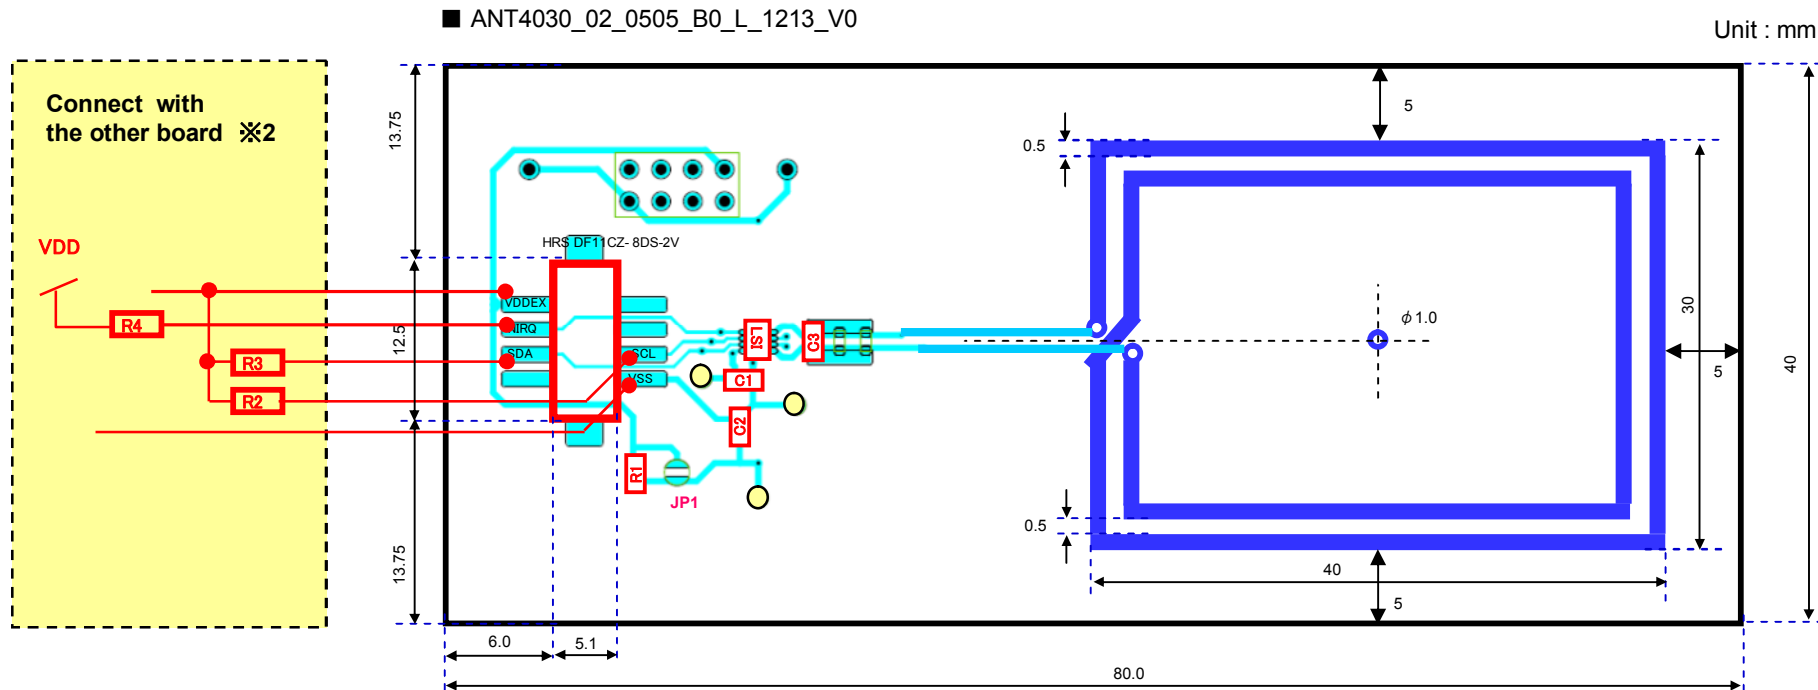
■ ANT4030_02_0505_B0_L_1213_V0

Unit : mm

Connect with the other board ※2

VDD

R4

R3

R2

13.75

12.5

13.75

HRS DF11CZ-8DS-2V

VDDEX

IRQ

SDA

SCL

VSS

LS1

C3

C1

C2

R1

JP1

0.5

5

$\phi$ 1.0

30

5

40

0.5

40

5

6.0

5.1

80.0